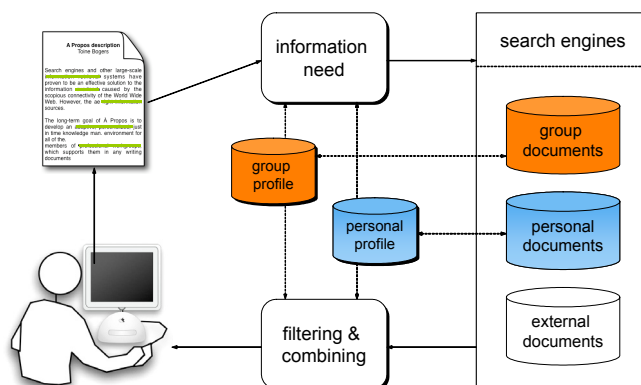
A Propos description
Toine Bogers

Search engines and other large-scale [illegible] systems have proven to be an effective solution to the information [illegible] caused by the scopious connectivity of the World Wide Web. However, the ao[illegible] sources.

The long-term goal of À Propos is to develop an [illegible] in time knowledge man. environment for all of the members of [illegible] which supports them in any writing documents

information need

search engines

group profile

group documents

personal profile

personal documents

external documents

filtering & combining